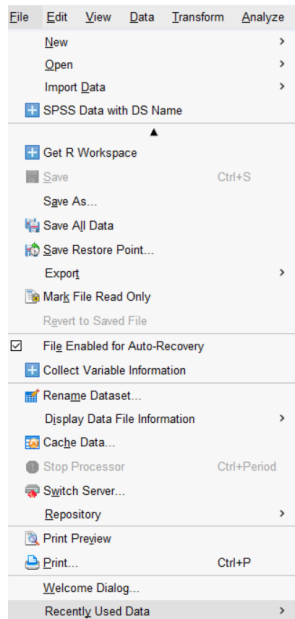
File Edit View Data Transform Analyze
New
Open
Import Data
SPSS Data with DS Name
Get R Workspace
Save Ctrl+S
Save As...
Save All Data
Save Restore Point...
Export
Mark File Read Only
Revert to Saved File
File Enabled for Auto-Recovery
Collect Variable Information
Rename Dataset...
Display Data File Information
Cache Data...
Stop Processor Ctrl+Period
Switch Server...
Repository
Print Preview
Print... Ctrl+P
Welcome Dialog...
Recently Used Data